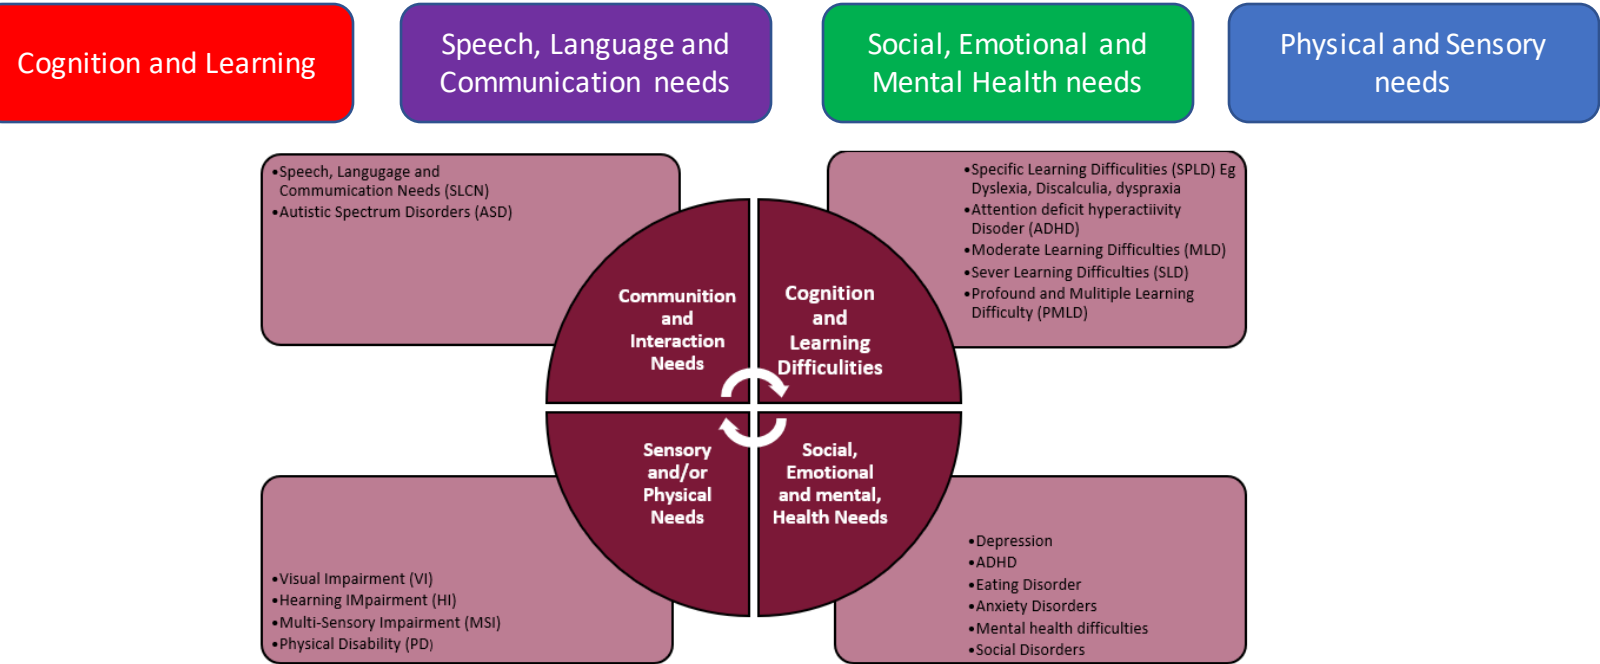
Cognition and Learning

Speech, Language and Communication needs

Social, Emotional and Mental Health needs

Physical and Sensory needs

•Speech, Langugage and Commumication Needs (SLCN)
•Autistic Spectrum Disorders (ASD)

•Specific Learning Difficulties (SPLD) Eg Dyslexia, Discalculia, dyspraxia
•Attention deficit hyperactiivity Disoder (ADHD)
•Moderate Learning Difficulties (MLD)
•Sever Learning Difficulties (SLD)
•Profound and Mulitiple Learning Difficulty (PMLD)

Communition and Interaction Needs

Cognition and Learning Difficulities

Sensory and/or Physical Needs

Social, Emotional and mental, Health Needs

•Visual Impairment (VI)
•Hearning IMpairment (HI)
•Multi-Sensory Impairment (MSI)
•Physical Disability (PD)

•Depression
•ADHD
•Eating Disorder
•Anxiety Disorders
•Mental health difficulties
•Social Disorders